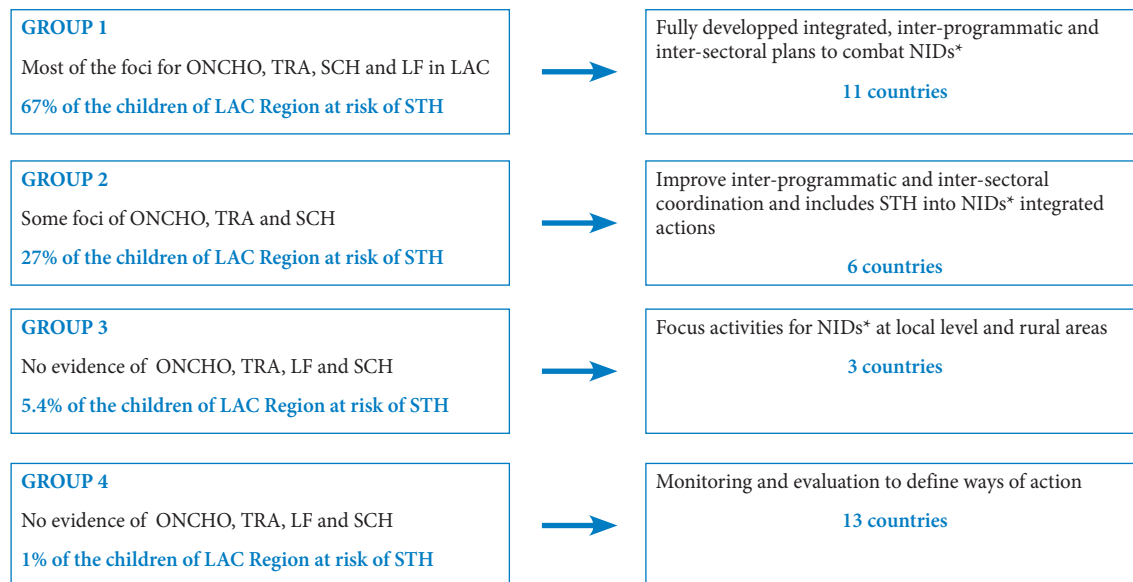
GROUP 1

Most of the foci for ONCHO, TRA, SCH and LF in LAC

67% of the children of LAC Region at risk of STH

Fully developped integrated, inter-programmatic and inter-sectoral plans to combat NIDs*

11 countries

GROUP 2

Some foci of ONCHO, TRA and SCH

27% of the children of LAC Region at risk of STH

Improve inter-programmatic and inter-sectoral coordination and includes STH into NIDs* integrated actions

6 countries

GROUP 3

No evidence of ONCHO, TRA, LF and SCH

5.4% of the children of LAC Region at risk of STH

Focus activities for NIDs* at local level and rural areas

3 countries

GROUP 4

No evidence of ONCHO, TRA, LF and SCH

1% of the children of LAC Region at risk of STH

Monitoring and evaluation to define ways of action

13 countries